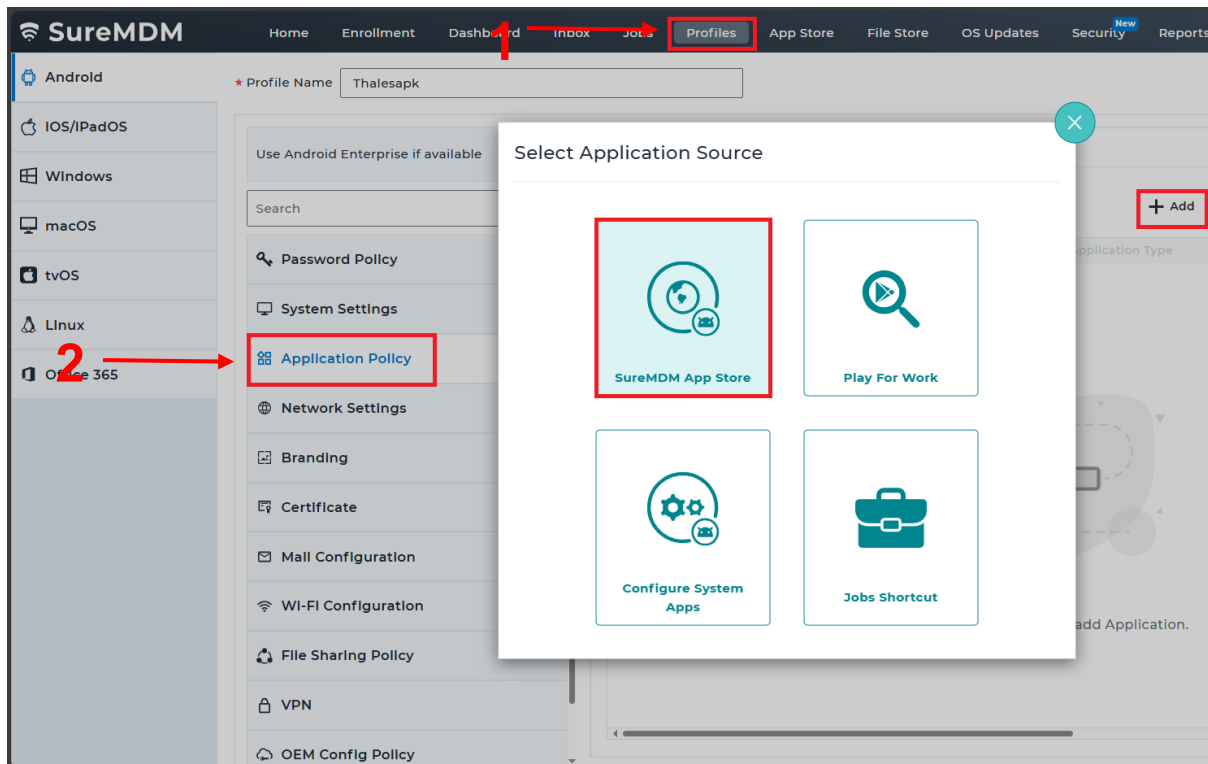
SureMDM

Home Enrollment Dashboard 1 Inbox Jobs Profiles App Store File Store OS Updates Security New Reports

Android
iOS/iPadOS
Windows
macOS
tvOS
Linux
2 Office 365

* Profile Name Thalesapk

Use Android Enterprise if available

Search

Password Policy
System Settings
Application Policy
Network Settings
Branding
Certificate
Mail Configuration
Wi-Fi Configuration
File Sharing Policy
VPN
OEM Config Policy

Select Application Source

SureMDM App Store
Play For Work
Configure System Apps
Jobs Shortcut

+ Add

Application Type

add Application.